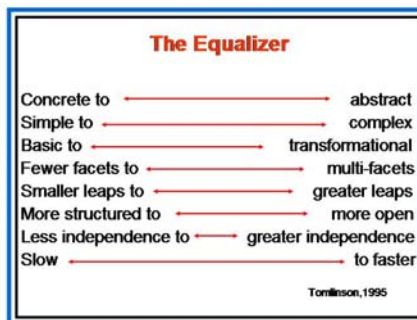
The Equalizer

Concrete to abstract
Simple to complex
Basic to transformational
Fewer facets to multi-facets
Smaller leaps to greater leaps
More structured to more open
Less independence to greater independence
Slow to faster

Tomlinson,1995